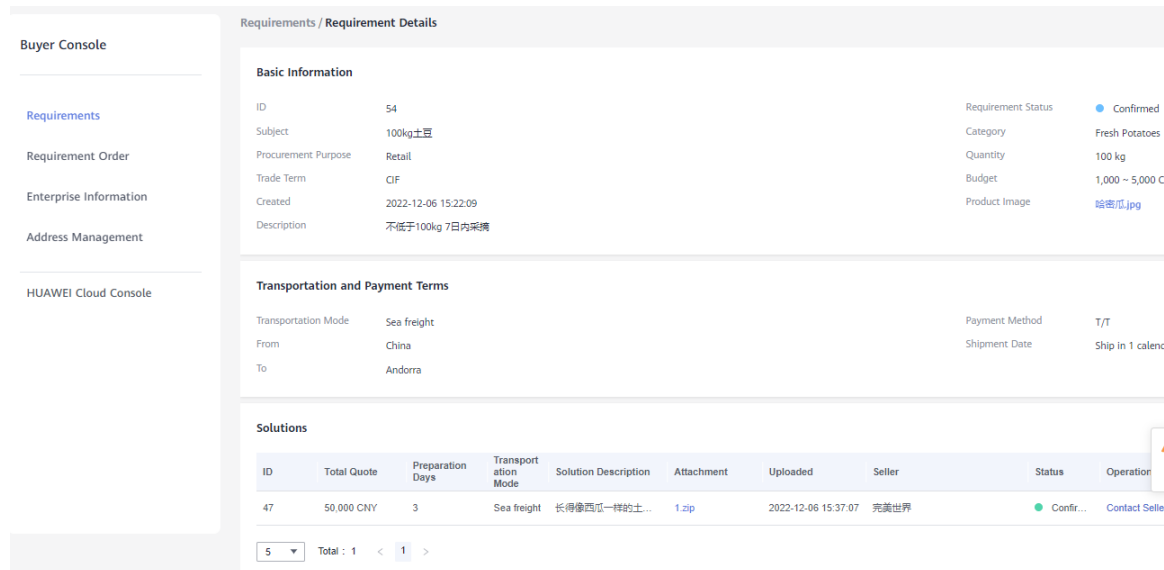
Buyer Console

Requirements

Requirement Order

Enterprise Information

Address Management

HUAWEI Cloud Console

Requirements / Requirement Details

Basic Information

ID 54
Subject 100kg土豆
Procurement Purpose Retail
Trade Term CIF
Created 2022-12-06 15:22:09
Description 不低于100kg 7日内采摘

Requirement Status Confirmed
Category Fresh Potatoes
Quantity 100 kg
Budget 1,000 ~ 5,000 C
Product Image 哈密瓜.jpg

Transportation and Payment Terms

Transportation Mode Sea freight
From China
To Andorra

Payment Method T/T
Shipment Date Ship in 1 calend

Solutions

| ID | Total Quote | Preparation Days | Transportation Mode | Solution Description | Attachment | Uploaded | Seller | Status | Operation |
|---|---|---|---|---|---|---|---|---|---|
| 47 | 50,000 CNY | 3 | Sea freight | 长得像西瓜一样的土... | 1.zip | 2022-12-06 15:37:07 | 完美世界 | Confir... | Contact Selle |

5 Total : 1 < 1 >